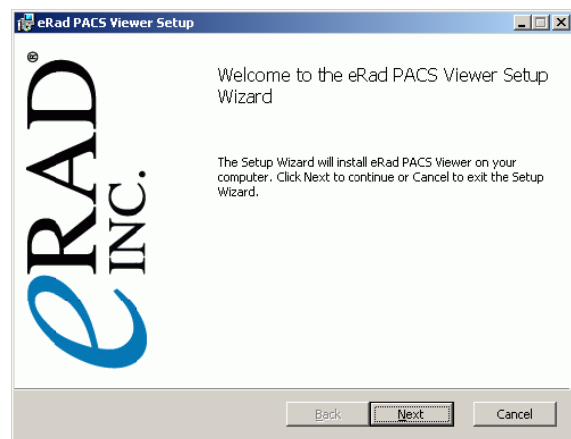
eRad PACS Viewer Setup

®
eRAD INC.

Welcome to the eRad PACS Viewer Setup Wizard

The Setup Wizard will install eRad PACS Viewer on your computer. Click Next to continue or Cancel to exit the Setup Wizard.

Back
Next
Cancel